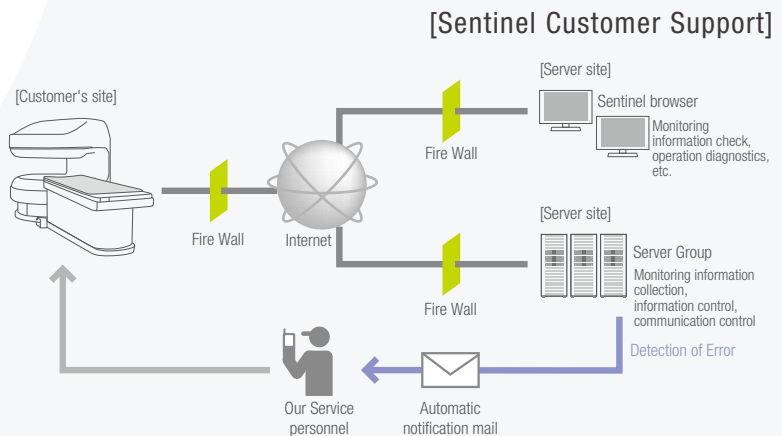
[Sentinel Customer Support]

[Customer's site]

Fire Wall

Internet

[Server site]

Fire Wall

Sentinel browser

Monitoring information check, operation diagnostics, etc.

[Server site]

Server Group

Monitoring information collection, information control, communication control

Fire Wall

Detection of Error

Our Service personnel

Automatic notification mail